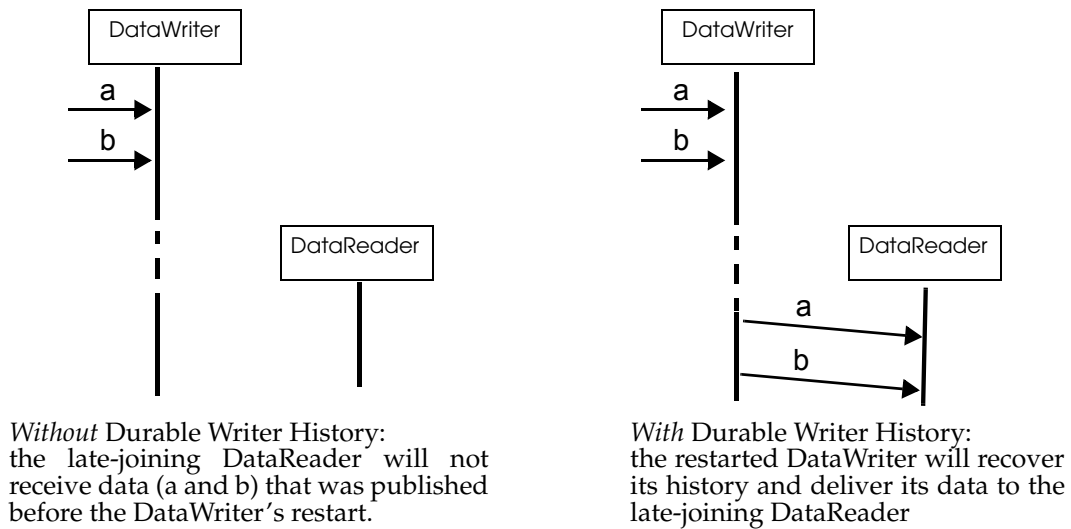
DataWriter

a

b

DataReader

*Without* Durable Writer History: the late-joining DataReader will not receive data (a and b) that was published before the DataWriter's restart.

DataWriter

a

b

DataReader

a

b

*With* Durable Writer History: the restarted DataWriter will recover its history and deliver its data to the late-joining DataReader